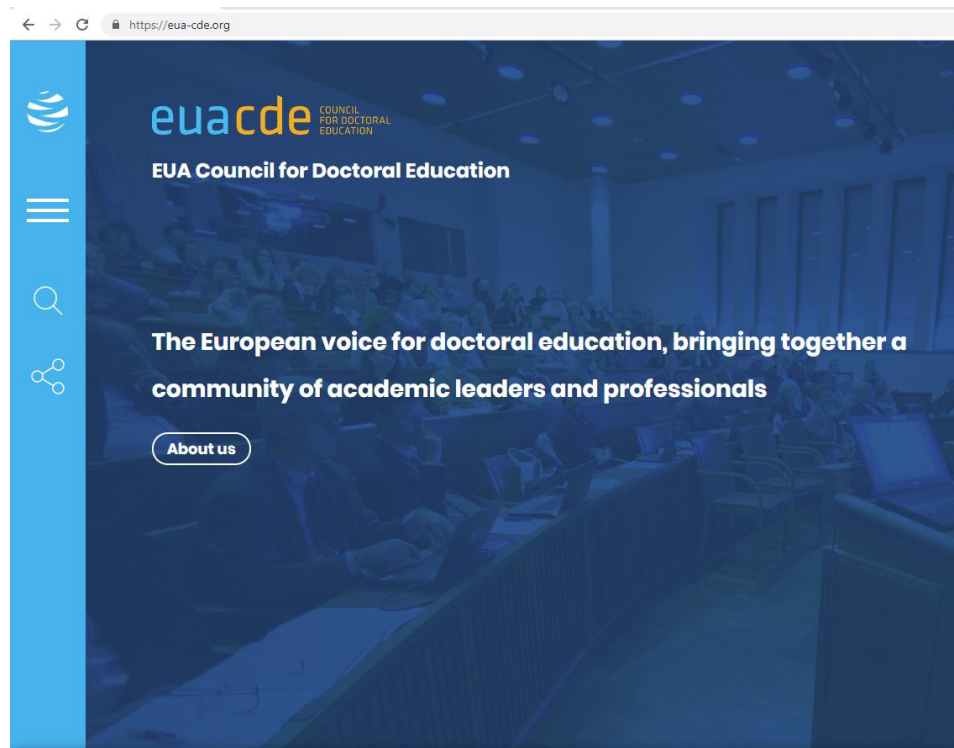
https://eua-cde.org

euacde COUNCIL FOR DOCTORAL EDUCATION

EUA Council for Doctoral Education

The European voice for doctoral education, bringing together a community of academic leaders and professionals

About us